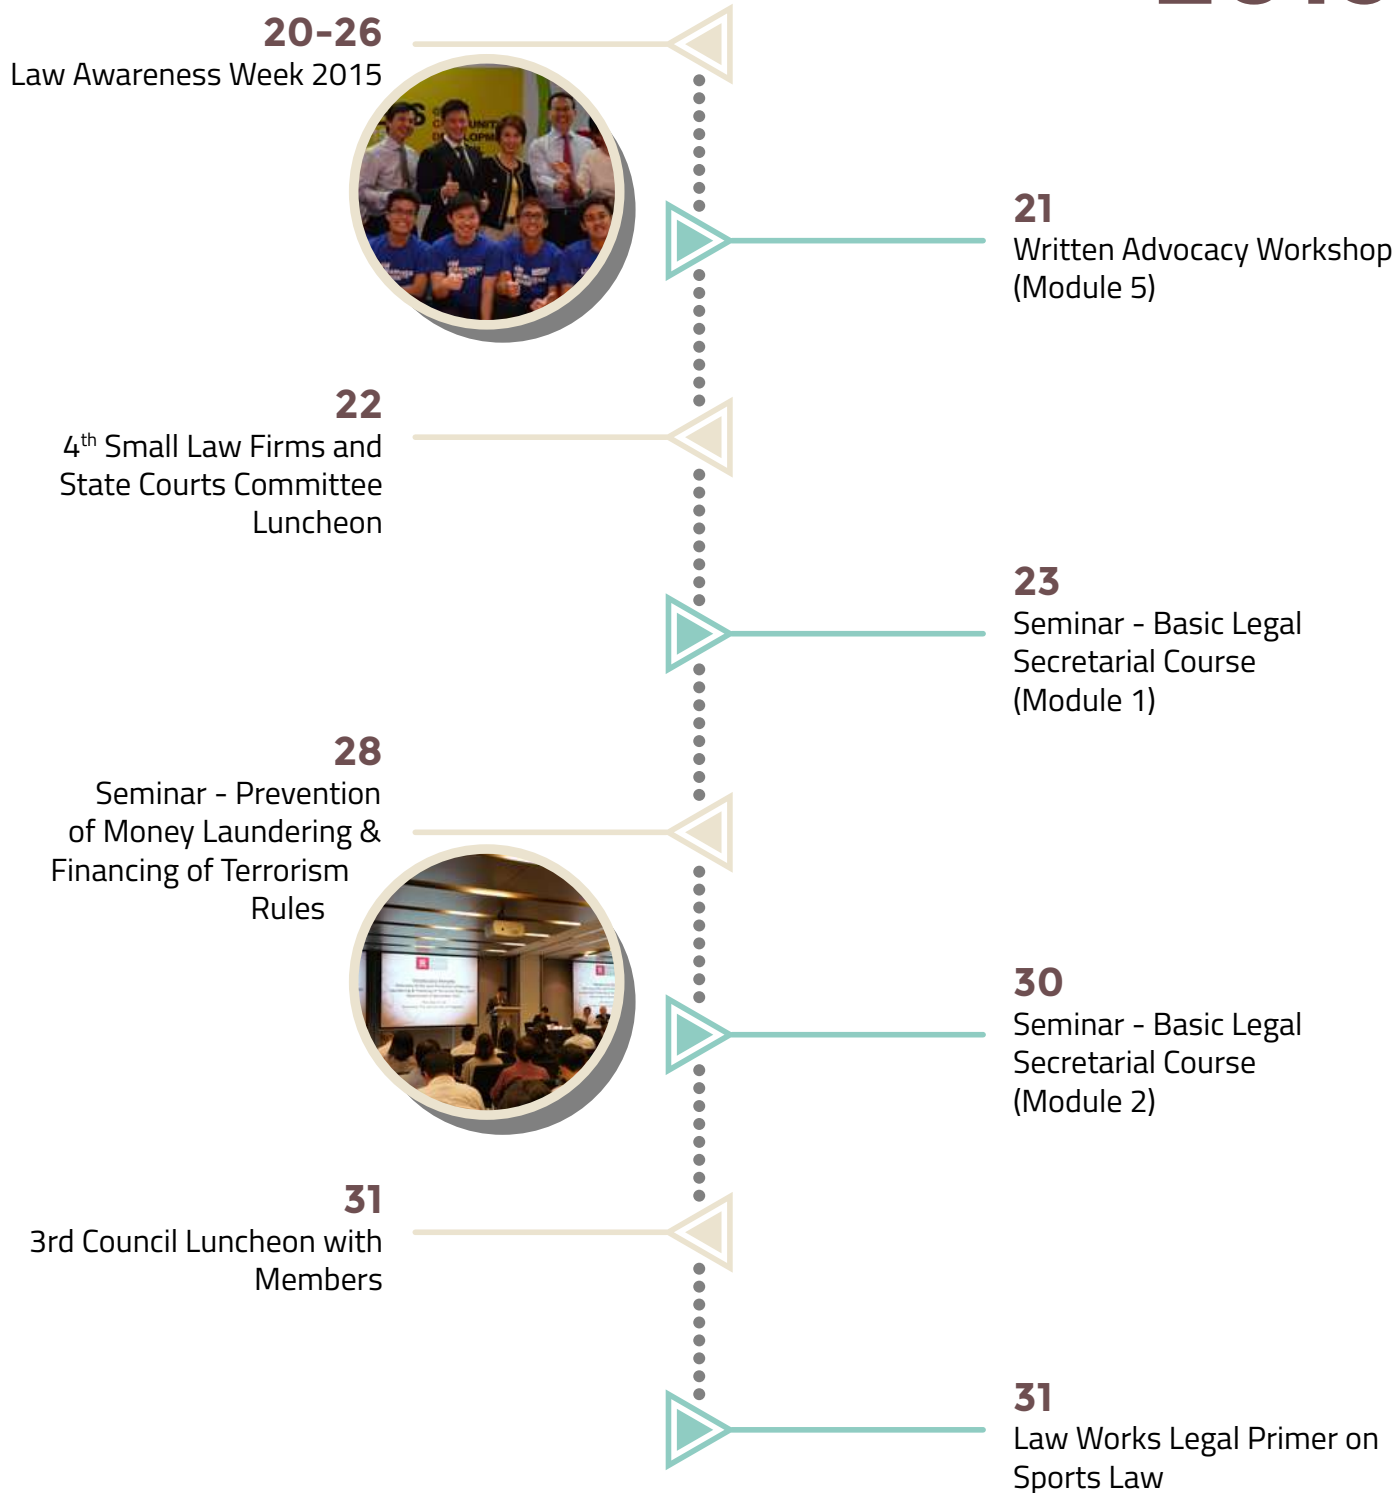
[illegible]

20-26
Law Awareness Week 2015

21
Written Advocacy Workshop (Module 5)

22
4$^{th}$ Small Law Firms and State Courts Committee Luncheon

23
Seminar - Basic Legal Secretarial Course (Module 1)

28
Seminar - Prevention of Money Laundering & Financing of Terrorism Rules

30
Seminar - Basic Legal Secretarial Course (Module 2)

31
3rd Council Luncheon with Members

31
Law Works Legal Primer on Sports Law